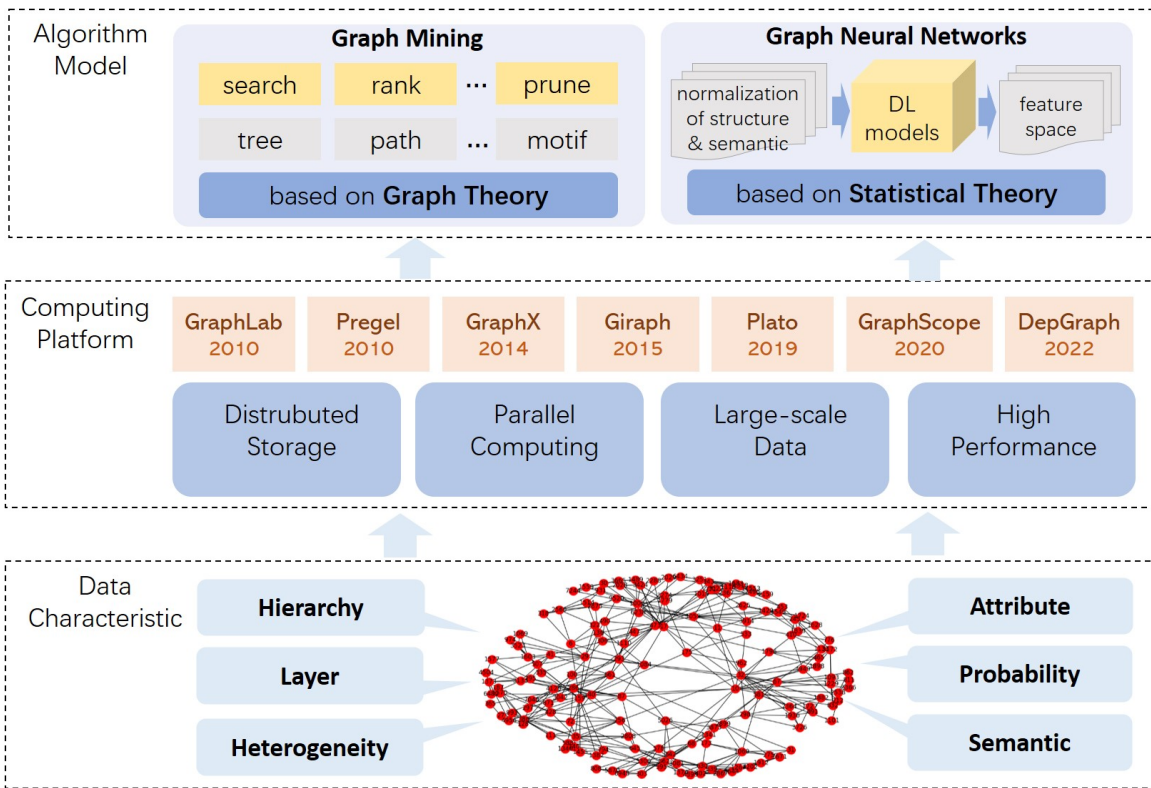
Algorithm Model

Graph Mining

search rank ... prune

tree path ... motif

based on Graph Theory

Graph Neural Networks

normalization of structure & semantic

DL models

feature space

based on Statistical Theory

Computing Platform

GraphLab 2010

Pregel 2010

GraphX 2014

Giraph 2015

Plato 2019

GraphScope 2020

DepGraph 2022

Distrubuted Storage

Parallel Computing

Large-scale Data

High Performance

Data Characteristic

Hierarchy

Layer

Heterogeneity

Attribute

Probability

Semantic